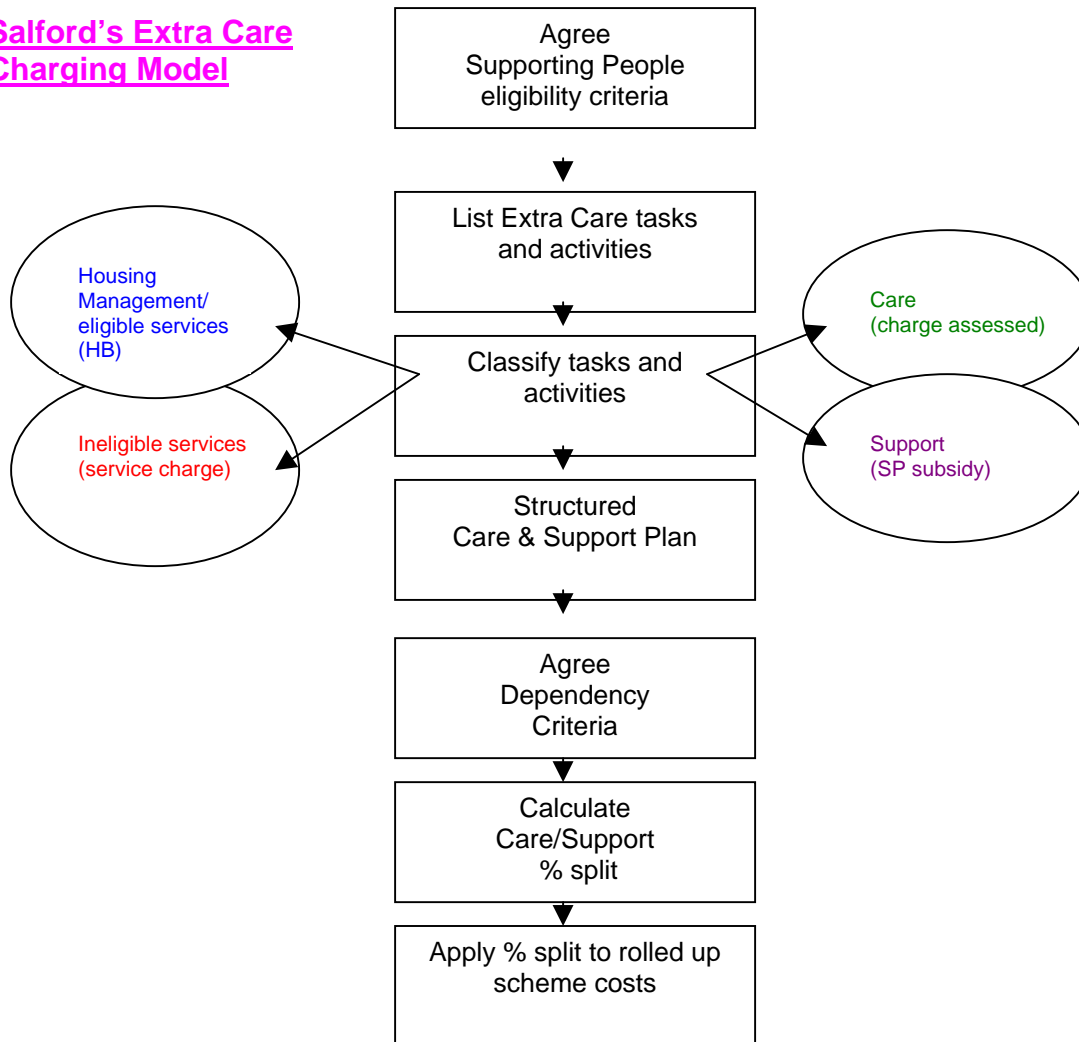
Salford's Extra Care Charging Model

Agree Supporting People eligibility criteria

List Extra Care tasks and activities

Housing Management/ eligible services (HB)

Ineligible services (service charge)

Classify tasks and activities

Care (charge assessed)

Support (SP subsidy)

Structured Care & Support Plan

Agree Dependency Criteria

Calculate Care/Support % split

Apply % split to rolled up scheme costs